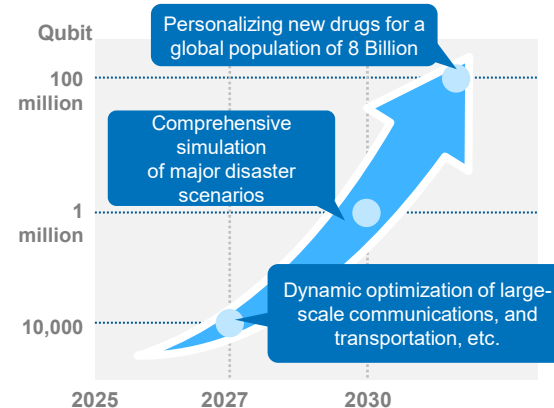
Qubit

Personalizing new drugs for a global population of 8 Billion

100 million

Comprehensive simulation of major disaster scenarios

1 million

Dynamic optimization of large-scale communications, and transportation, etc.

10,000

2025

2027

2030